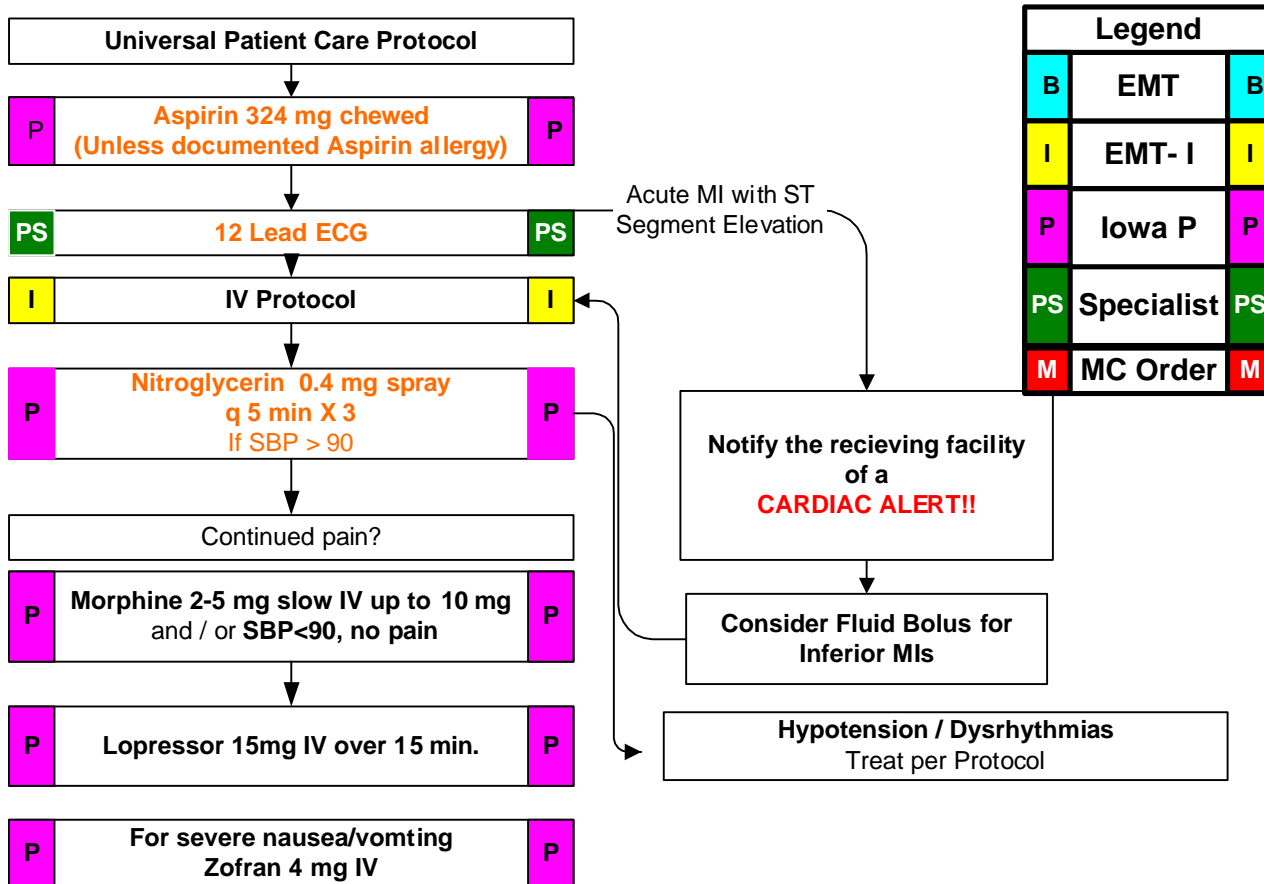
Universal Patient Care Protocol

P Aspirin 324 mg chewed (Unless documented Aspirin allergy) P

PS 12 Lead ECG PS

Acute MI with ST Segment Elevation

I IV Protocol I

P Nitroglycerin 0.4 mg spray q 5 min X 3 If SBP > 90 P

Continued pain?

P Morphine 2-5 mg slow IV up to 10 mg and / or SBP<90, no pain P

P Lopressor 15mg IV over 15 min. P

P For severe nausea/vomting Zofran 4 mg IV P

Notify the recieving facility of a CARDIAC ALERT!!

Consider Fluid Bolus for Inferior MIs

Hypotension / Dysrhythmias Treat per Protocol

| Legend | | |
|---|---|---|
| B | EMT | B |
| I | EMT- I | I |
| P | Iowa P | P |
| PS | Specialist | PS |
| M | MC Order | M |